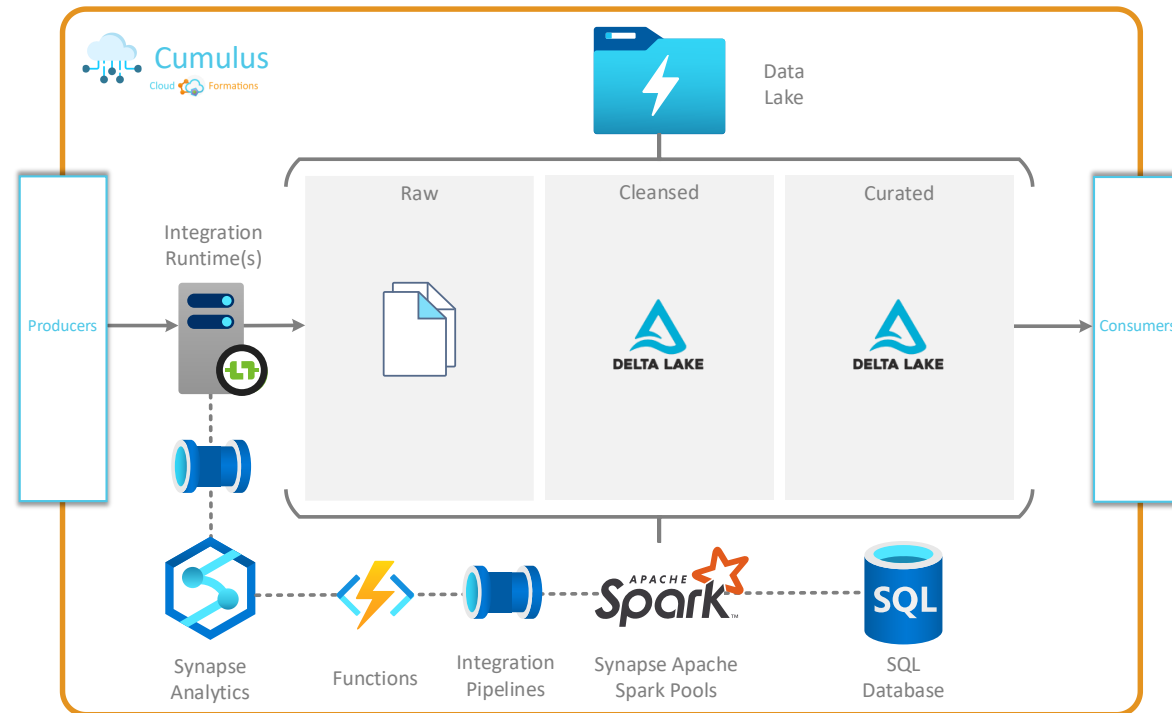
Cumulus
Cloud Formations

Data Lake

Producers

Integration Runtime(s)

Raw

Cleansed

DELTA LAKE

Curated

DELTA LAKE

Consumers

Synapse Analytics

Functions

Integration Pipelines

APACHE Spark

Synapse Apache Spark Pools

SQL

SQL Database